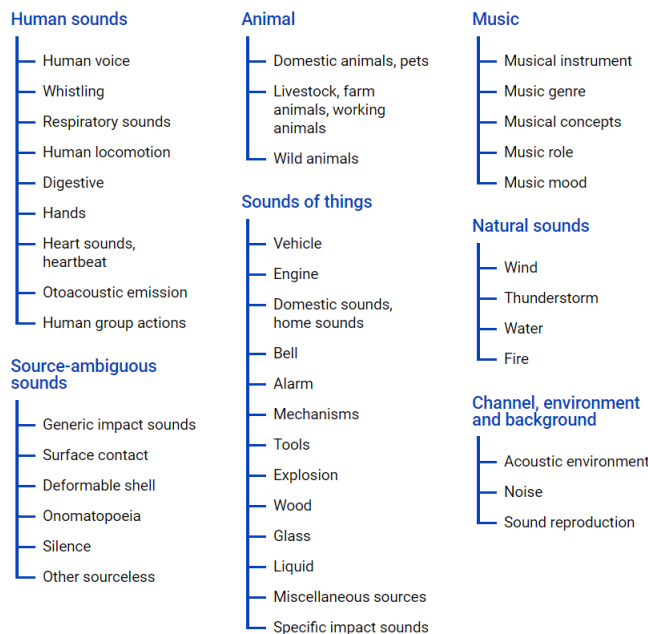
Human sounds
Human voice
Whistling
Respiratory sounds
Human locomotion
Digestive
Hands
Heart sounds, heartbeat
Otoacoustic emission
Human group actions

Source-ambiguous sounds
Generic impact sounds
Surface contact
Deformable shell
Onomatopoeia
Silence
Other sourceless

Animal
Domestic animals, pets
Livestock, farm animals, working animals
Wild animals

Sounds of things
Vehicle
Engine
Domestic sounds, home sounds
Bell
Alarm
Mechanisms
Tools
Explosion
Wood
Glass
Liquid
Miscellaneous sources
Specific impact sounds

Music
Musical instrument
Music genre
Musical concepts
Music role
Music mood

Natural sounds
Wind
Thunderstorm
Water
Fire

Channel, environment and background
Acoustic environment
Noise
Sound reproduction